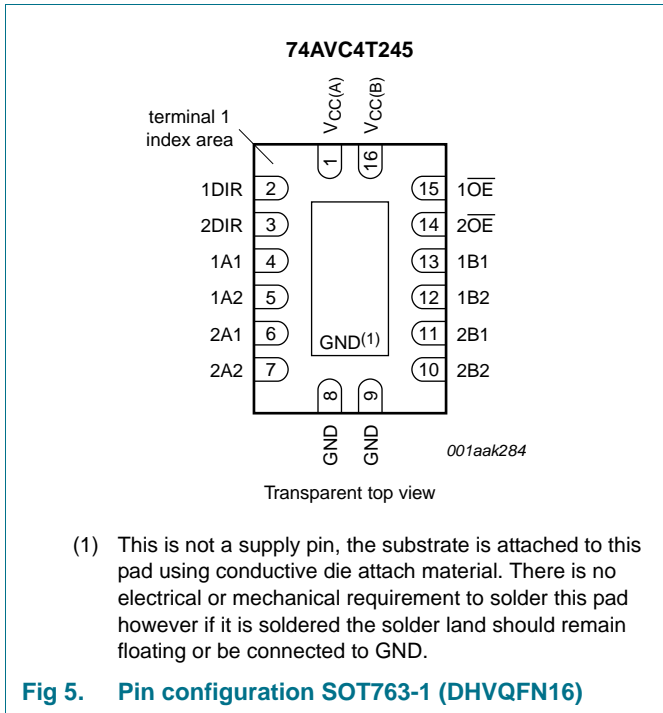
74AVC4T245

terminal 1 index area

$V_{CC(A)}$
$V_{CC(B)}$

1
16

1DIR 2
2DIR 3
1A1 4
1A2 5
2A1 6
2A2 7

15 $1\overline{OE}$
14 $2\overline{OE}$
13 1B1
12 1B2
11 2B1
10 2B2

GND(1)

8
9

GND
GND

001aak284

Transparent top view

(1) This is not a supply pin, the substrate is attached to this pad using conductive die attach material. There is no electrical or mechanical requirement to solder this pad however if it is soldered the solder land should remain floating or be connected to GND.

Fig 5. Pin configuration SOT763-1 (DHVQFN16)